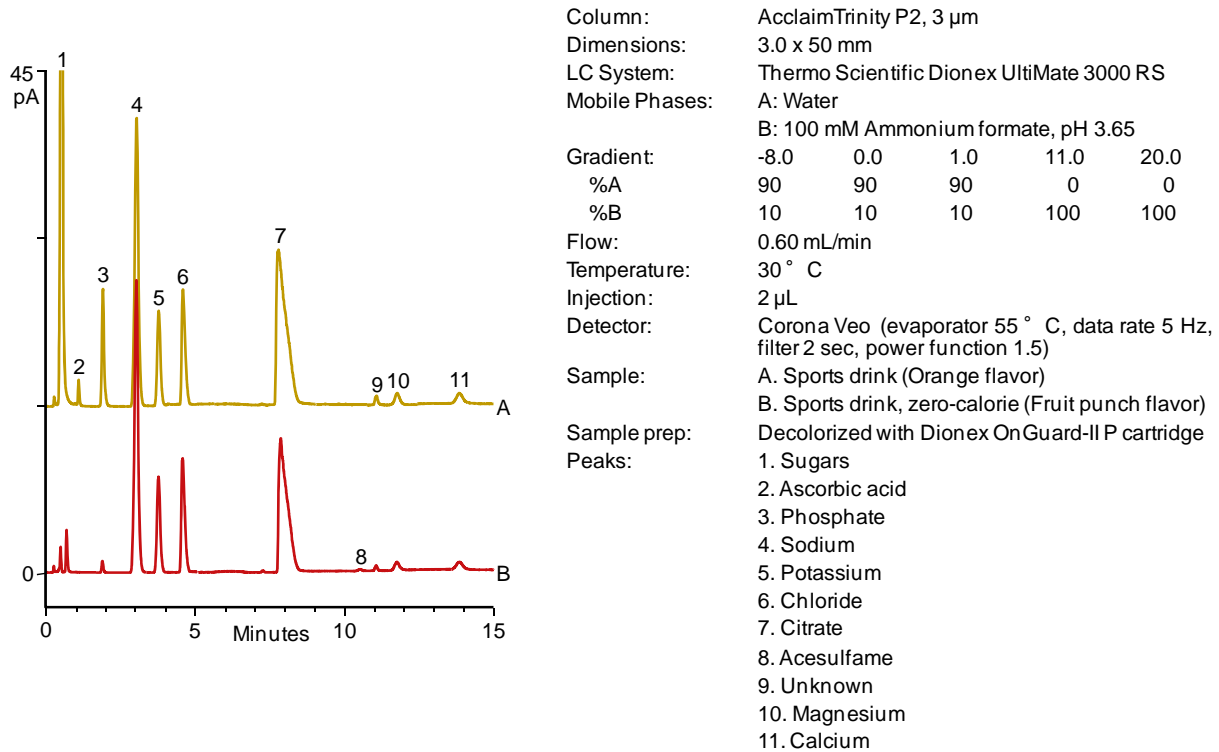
45
pA
0
1
2
3
4
5
6
7
8
9
10
11
A
B
0
5
Minutes
10
15

Column: AcclaimTrinity P2, 3 µm
Dimensions: 3.0 x 50 mm
LC System: Thermo Scientific Dionex UltiMate 3000 RS
Mobile Phases: A: Water
B: 100 mM Ammonium formate, pH 3.65

| Gradient: | -8.0 | 0.0 | 1.0 | 11.0 | 20.0 |
|---|---|---|---|---|---|
| %A | 90 | 90 | 90 | 0 | 0 |
| %B | 10 | 10 | 10 | 100 | 100 |

Flow: 0.60 mL/min
Temperature: 30 ˚ C
Injection: 2 µL
Detector: Corona Veo (evaporator 55 ˚ C, data rate 5 Hz, filter 2 sec, power function 1.5)
Sample: A. Sports drink (Orange flavor)
B. Sports drink, zero-calorie (Fruit punch flavor)
Sample prep: Decolorized with Dionex OnGuard-II P cartridge
Peaks: 1. Sugars
2. Ascorbic acid
3. Phosphate
4. Sodium
5. Potassium
6. Chloride
7. Citrate
8. Acesulfame
9. Unknown
10. Magnesium
11. Calcium